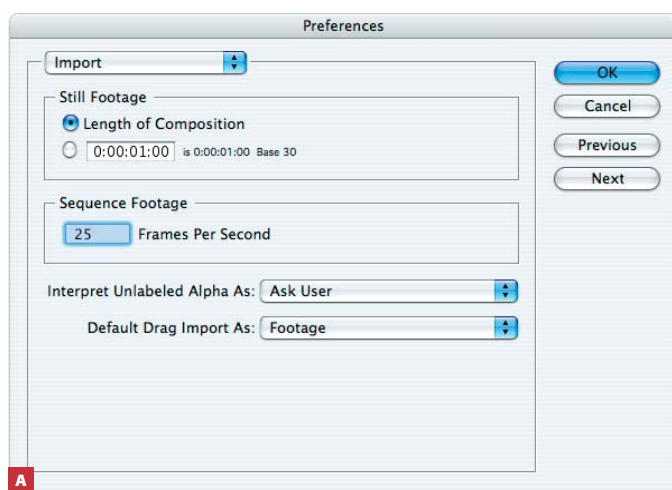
Preferences

Import

Still Footage

Length of Composition

0:00:01:00 is 0:00:01:00 Base 30

Sequence Footage

25 Frames Per Second

Interpret Unlabeled Alpha As: Ask User

Default Drag Import As: Footage

OK

Cancel

Previous

Next

A